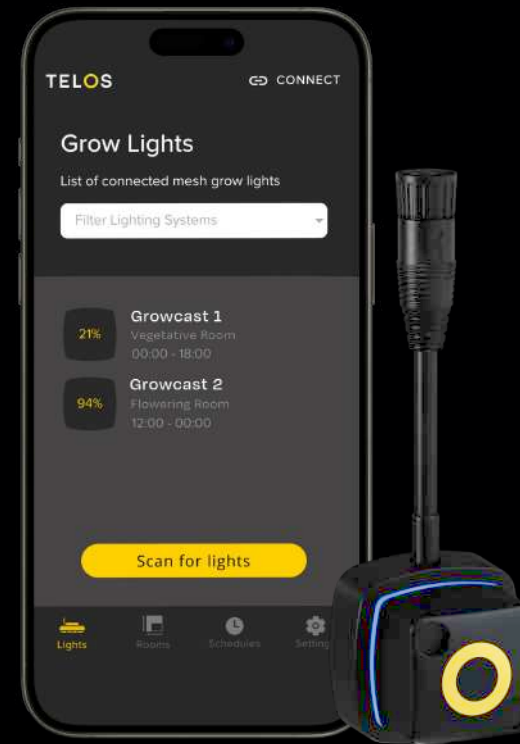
TELOS

CONNECT

Grow Lights

List of connected mesh grow lights

Filter Lighting Systems

21%
Growcast 1
Vegetative Room
00:00 - 18:00

94%
Growcast 2
Flowering Room
12:00 - 00:00

Scan for lights

Lights
Rooms
Schedules
Setting